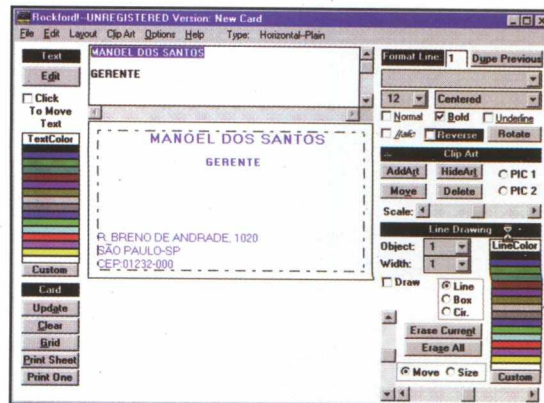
Rockford!--UNREGISTERED Version: New Card

File Edit Layout Clip Art Options Help Type: Horizontal-Plain

Text

Edit

Click To Move Text

TextColor

Custom

Card

Update

Clear

Grid

Print Sheet

Print One

MANOEL DOS SANTOS

GERENTE

MANOEL DOS SANTOS

GERENTE

R. BRENO DE ANDRADE, 1020
SÃO PAULO-SP
CEP:01232-000

Format Line: 1 Dupe Previous

12 Centered

Normal Bold Underline

Italic Reverse Rotate

Clip Art

AddArt HideArt PIC 1

Move Delete PIC 2

Scale:

Line Drawing

Object: 1 LineColor

Width: 1

Draw Line Box Cir.

Erase Current

Erase All

Move Size

Custom